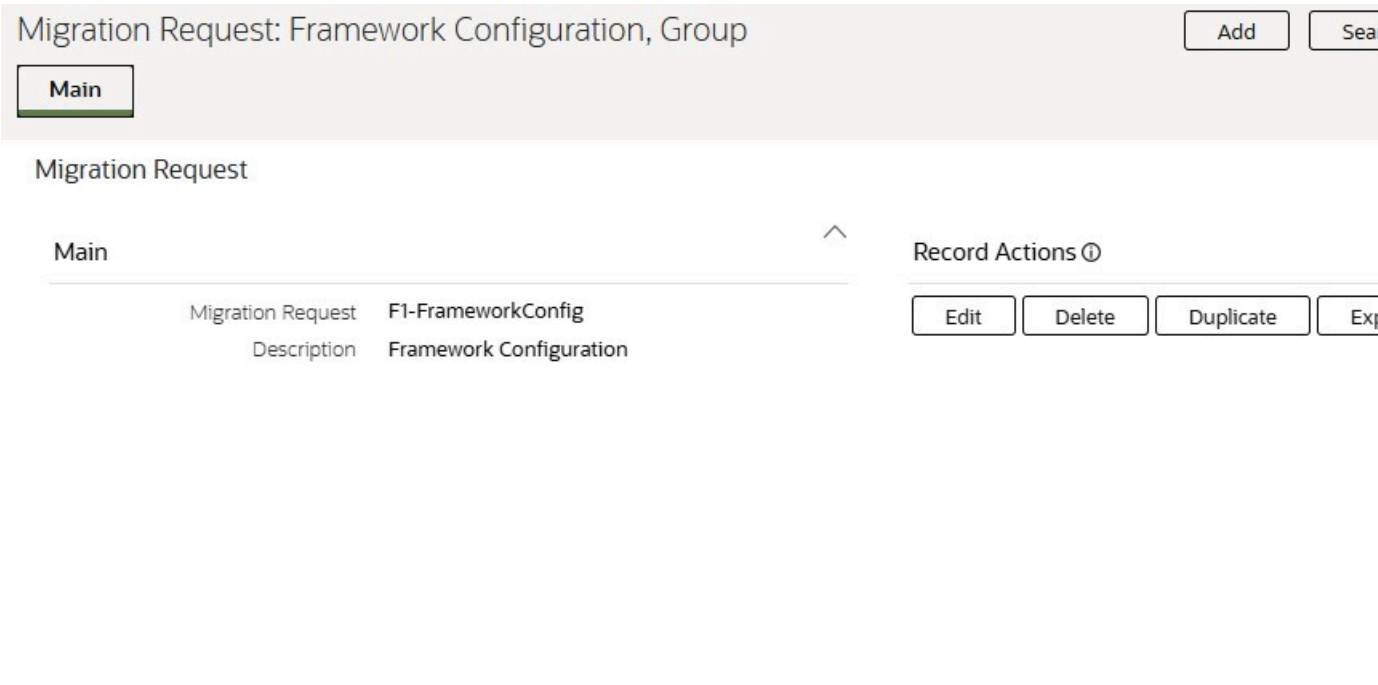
Migration Request: Framework Configuration, Group

Add

Sea

Main

Migration Request

Main

Migration Request F1-FrameworkConfig

Description Framework Configuration

Record Actions ⓘ

Edit

Delete

Duplicate

Ex